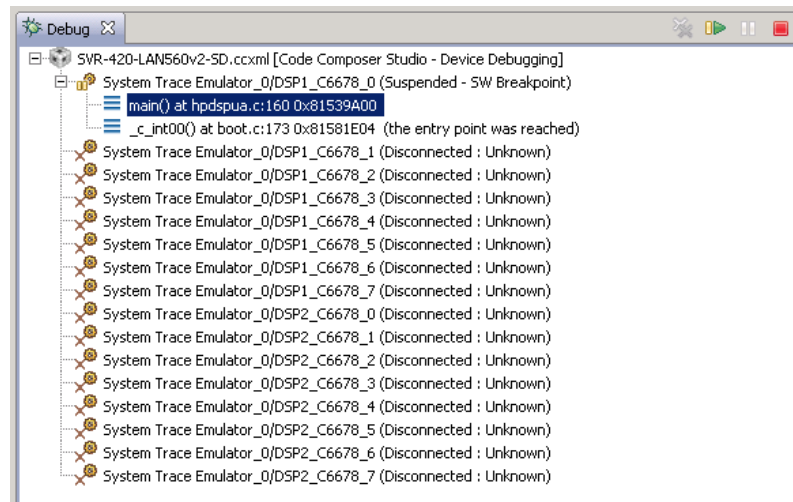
Debug ☒

SVR-420-LAN560v2-SD.ccxml [Code Composer Studio - Device Debugging]
System Trace Emulator_0/DSP1_C6678_0 (Suspended - SW Breakpoint)
main() at hpdspua.c:160 0x81539A00
_c_int00() at boot.c:173 0x81581E04 (the entry point was reached)
System Trace Emulator_0/DSP1_C6678_1 (Disconnected : Unknown)
System Trace Emulator_0/DSP1_C6678_2 (Disconnected : Unknown)
System Trace Emulator_0/DSP1_C6678_3 (Disconnected : Unknown)
System Trace Emulator_0/DSP1_C6678_4 (Disconnected : Unknown)
System Trace Emulator_0/DSP1_C6678_5 (Disconnected : Unknown)
System Trace Emulator_0/DSP1_C6678_6 (Disconnected : Unknown)
System Trace Emulator_0/DSP1_C6678_7 (Disconnected : Unknown)
System Trace Emulator_0/DSP2_C6678_0 (Disconnected : Unknown)
System Trace Emulator_0/DSP2_C6678_1 (Disconnected : Unknown)
System Trace Emulator_0/DSP2_C6678_2 (Disconnected : Unknown)
System Trace Emulator_0/DSP2_C6678_3 (Disconnected : Unknown)
System Trace Emulator_0/DSP2_C6678_4 (Disconnected : Unknown)
System Trace Emulator_0/DSP2_C6678_5 (Disconnected : Unknown)
System Trace Emulator_0/DSP2_C6678_6 (Disconnected : Unknown)
System Trace Emulator_0/DSP2_C6678_7 (Disconnected : Unknown)